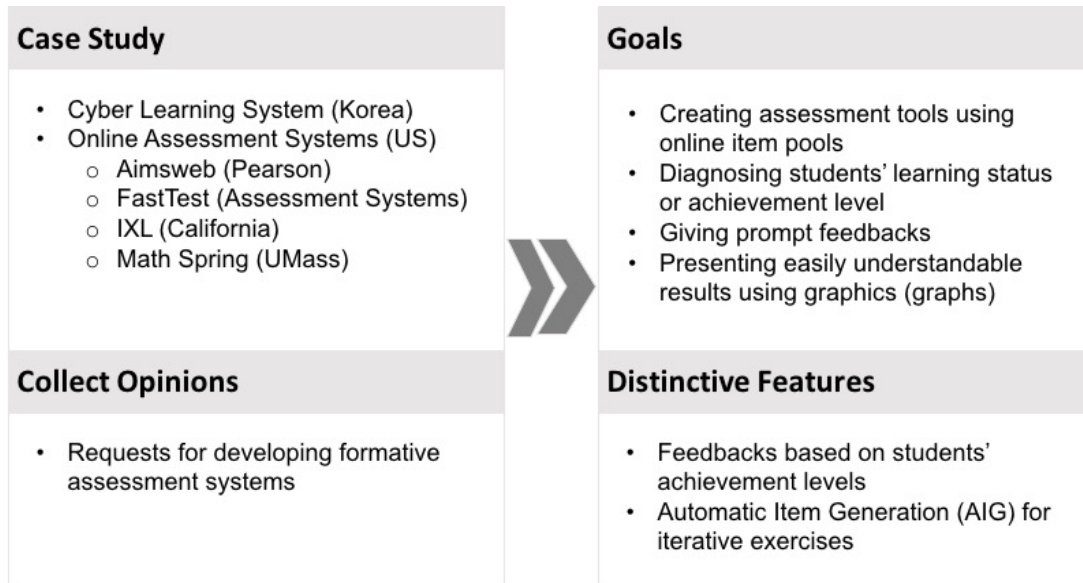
Case Study

- Cyber Learning System (Korea)
- Online Assessment Systems (US)
  - Aimsweb (Pearson)
  - FastTest (Assessment Systems)
  - IXL (California)
  - Math Spring (UMass)

Collect Opinions

- Requests for developing formative assessment systems

Goals

- Creating assessment tools using online item pools
- Diagnosing students' learning status or achievement level
- Giving prompt feedbacks
- Presenting easily understandable results using graphics (graphs)

Distinctive Features

- Feedbacks based on students' achievement levels
- Automatic Item Generation (AIG) for iterative exercises